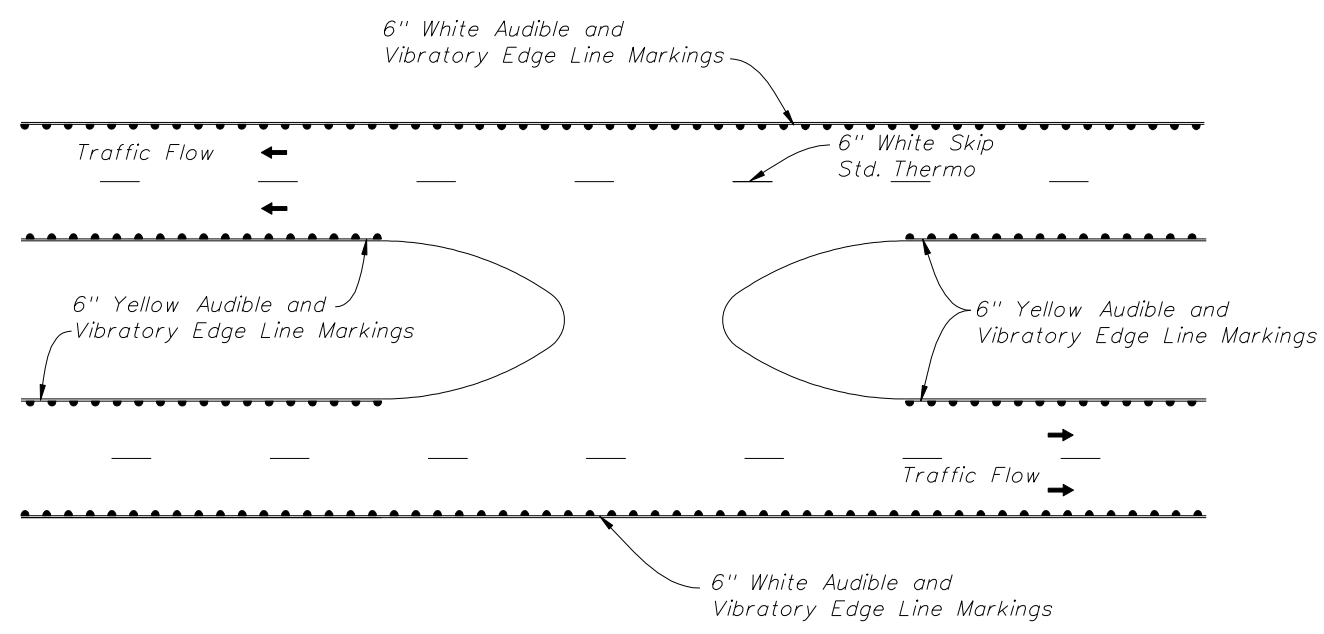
6" White Audible and
Vibratory Edge Line Markings

Traffic Flow

6" White Skip
Std. Thermo

6" Yellow Audible and
Vibratory Edge Line Markings

6" Yellow Audible and
Vibratory Edge Line Markings

Traffic Flow

6" White Audible and
Vibratory Edge Line Markings